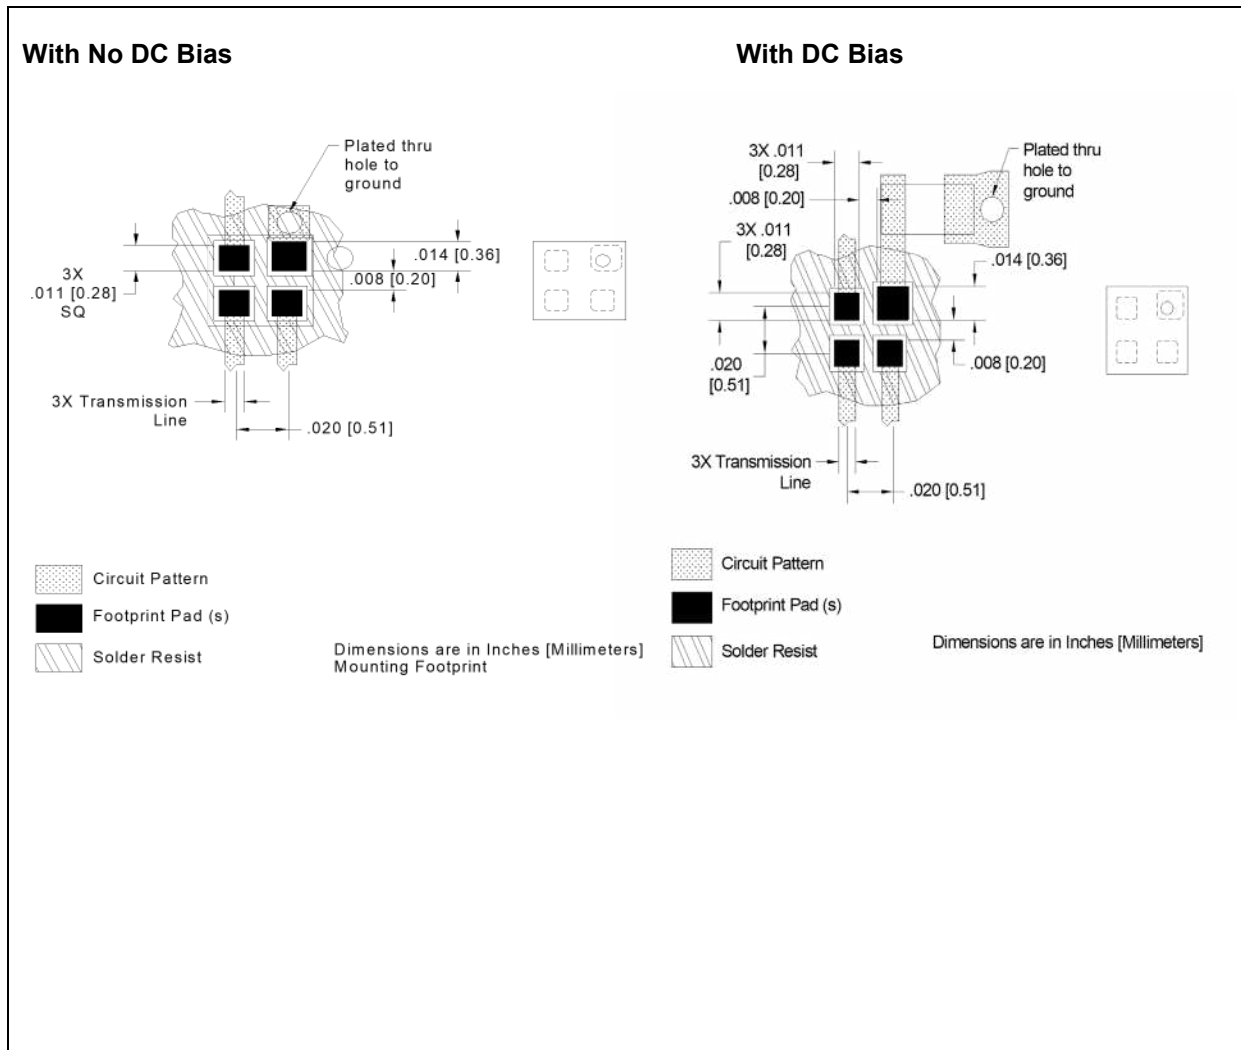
With No DC Bias

Plated thru hole to ground

3X .011 [0.28] SQ

.014 [0.36]

.008 [0.20]

3X Transmission Line

.020 [0.51]

Circuit Pattern

Footprint Pad (s)

Solder Resist

Dimensions are in Inches [Millimeters]
Mounting Footprint

With DC Bias

3X .011 [0.28]

.008 [0.20]

Plated thru hole to ground

3X .011 [0.28]

.014 [0.36]

.020 [0.51]

.008 [0.20]

3X Transmission Line

.020 [0.51]

Circuit Pattern

Footprint Pad (s)

Solder Resist

Dimensions are in Inches [Millimeters]